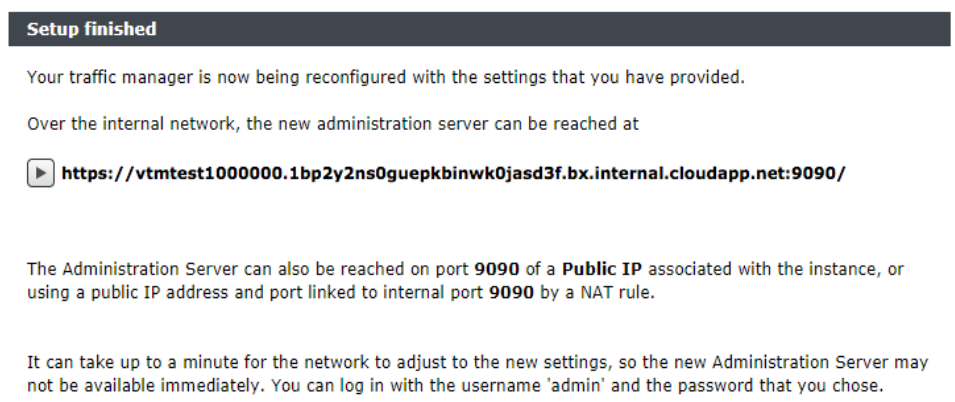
Setup finished

Your traffic manager is now being reconfigured with the settings that you have provided.

Over the internal network, the new administration server can be reached at

https://vtmtest1000000.1bp2y2ns0guepkbinwk0jasd3f.bx.internal.cloudapp.net:9090/

The Administration Server can also be reached on port 9090 of a Public IP associated with the instance, or using a public IP address and port linked to internal port 9090 by a NAT rule.

It can take up to a minute for the network to adjust to the new settings, so the new Administration Server may not be available immediately. You can log in with the username 'admin' and the password that you chose.